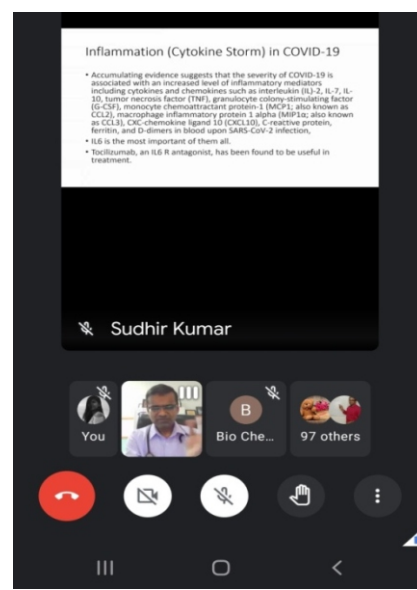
Inflammation (Cytokine Storm) in COVID-19

• Accumulating evidence suggests that the severity of COVID-19 is associated with an increased level of inflammatory mediators including cytokines and chemokines such as interleukin (IL)-2, IL-7, IL-10, tumor necrosis factor (TNF), granulocyte colony-stimulating factor (G-CSF), monocyte chemoattractant protein-1 (MCP1; also known as CCL2), macrophage inflammatory protein 1 alpha (MIP1α; also known as CCL3), CXC-chemokine ligand 10 (CXCL10), C-reactive protein, ferritin, and D-dimers in blood upon SARS-CoV-2 infection,

• IL6 is the most important of them all.

• Tocilizumab, an IL6 R antagonist, has been found to be useful in treatment.

Sudhir Kumar

You

B

Bio Che...

97 others